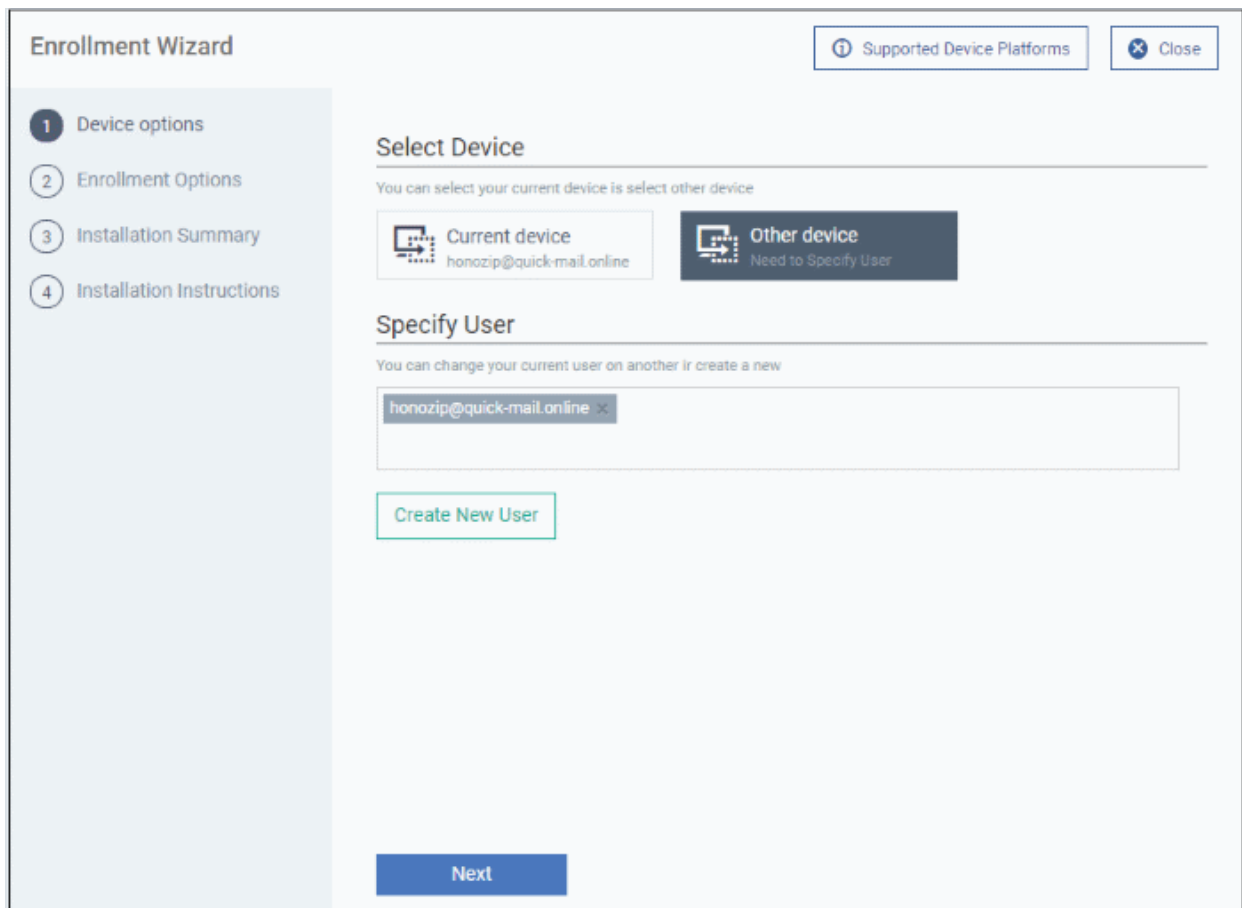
Enrollment Wizard

Supported Device Platforms

Close

1 Device options

2 Enrollment Options

3 Installation Summary

4 Installation Instructions

Select Device

You can select your current device is select other device

Current device
honozip@quick-mail.online

Other device
Need to Specify User

Specify User

You can change your current user on another ir create a new

honozip@quick-mail.online ×

Create New User

Next